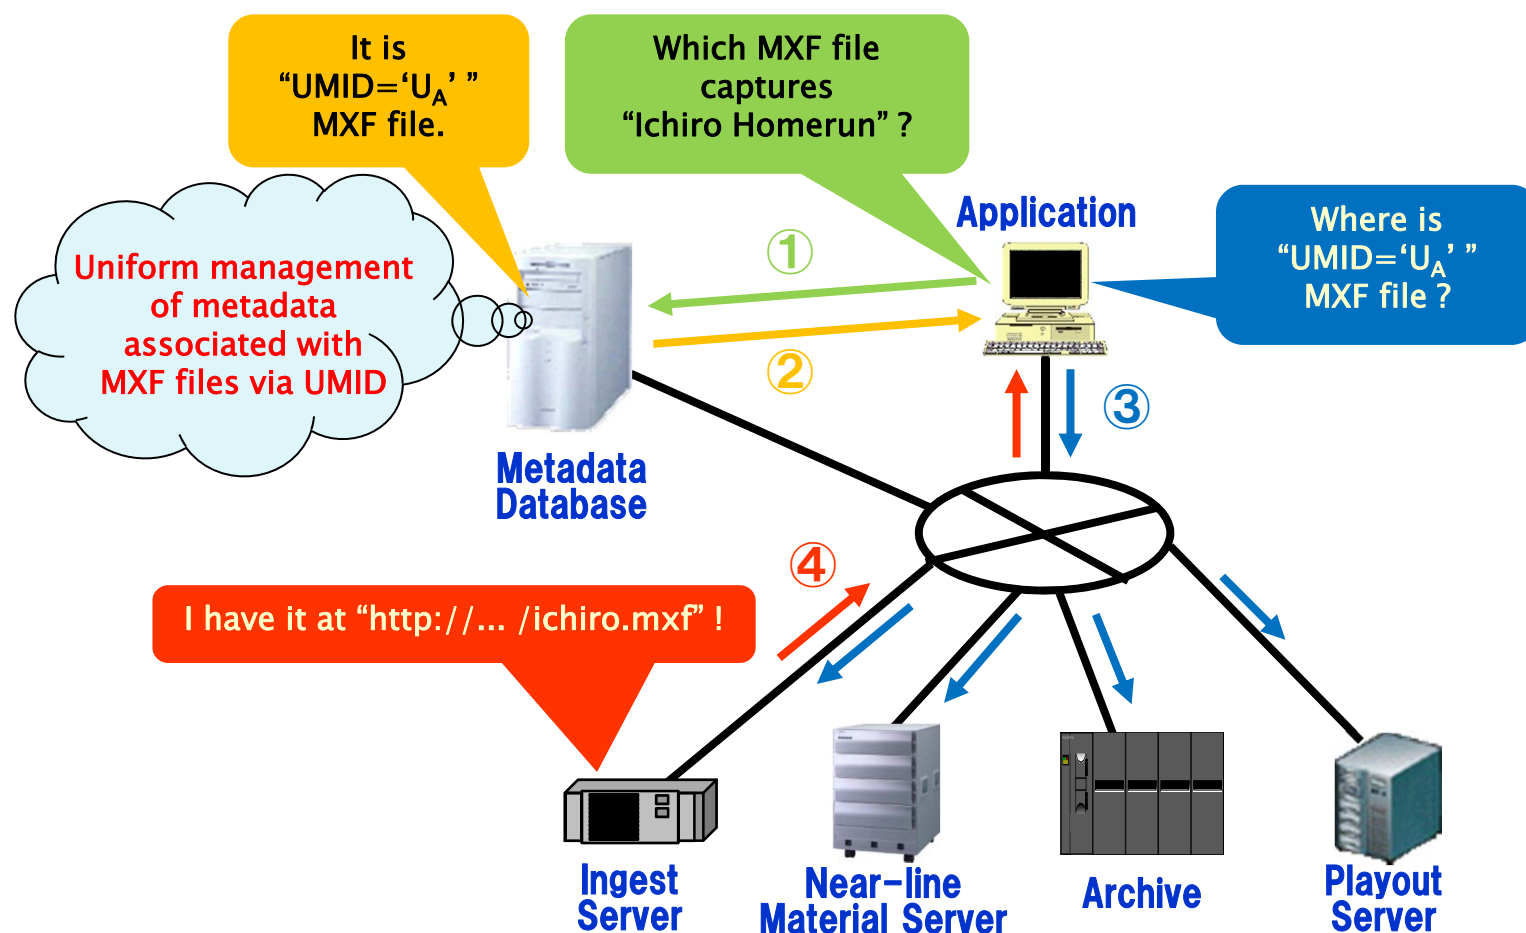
It is “UMID=‘$U_A$’ ” MXF file.

Which MXF file captures “Ichiro Homerun” ?

Uniform management of metadata associated with MXF files via UMID

Application

Where is “UMID=‘$U_A$’ ” MXF file ?

①

②

③

Metadata Database

④

I have it at “http://... /ichiro.mxf” !

Ingest Server

Near-line Material Server

Archive

Playout Server